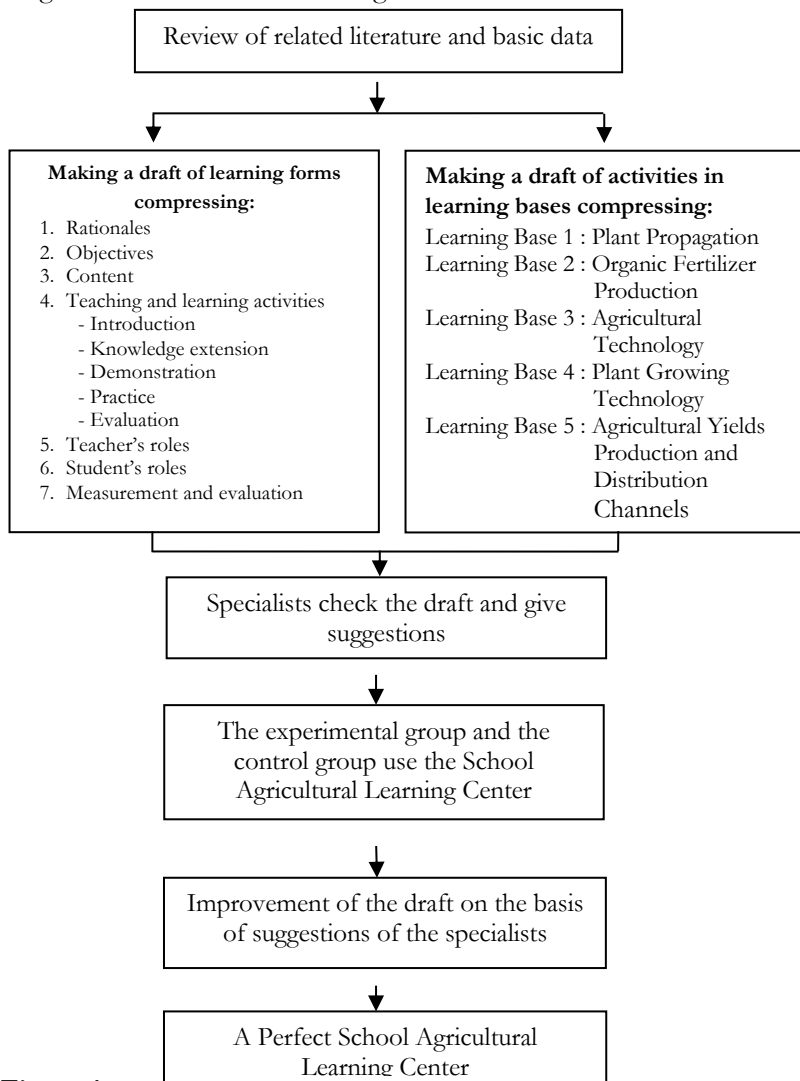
Review of related literature and basic data

**Making a draft of learning forms compressing:**
1. Rationales
2. Objectives
3. Content
4. Teaching and learning activities
- Introduction
- Knowledge extension
- Demonstration
- Practice
- Evaluation
5. Teacher's roles
6. Student's roles
7. Measurement and evaluation

**Making a draft of activities in learning bases compressing:**
Learning Base 1 : Plant Propagation
Learning Base 2 : Organic Fertilizer Production
Learning Base 3 : Agricultural Technology
Learning Base 4 : Plant Growing Technology
Learning Base 5 : Agricultural Yields Production and Distribution Channels

Specialists check the draft and give suggestions

The experimental group and the control group use the School Agricultural Learning Center

Improvement of the draft on the basis of suggestions of the specialists

A Perfect School Agricultural Learning Center